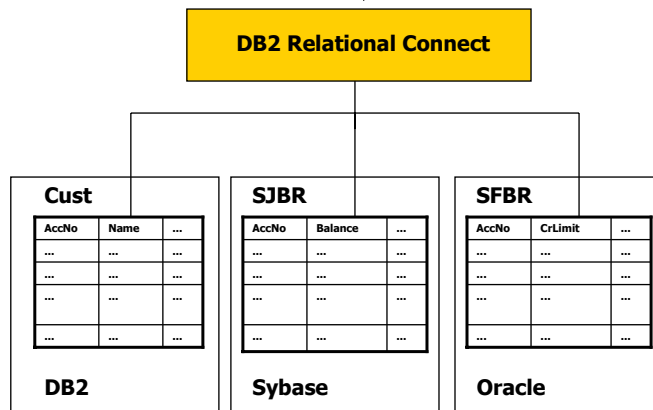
DB2 Relational Connect

Cust

| AccNo | Name | ... |
|---|---|---|
| ... | ... | ... |
| ... | ... | ... |
| ... | ... | ... |
| ... | ... | ... |

DB2

SJBR

| AccNo | Balance | ... |
|---|---|---|
| ... | ... | ... |
| ... | ... | ... |
| ... | ... | ... |
| ... | ... | ... |

Sybase

SFBR

| AccNo | CrLimit | ... |
|---|---|---|
| ... | ... | ... |
| ... | ... | ... |
| ... | ... | ... |
| ... | ... | ... |

Oracle